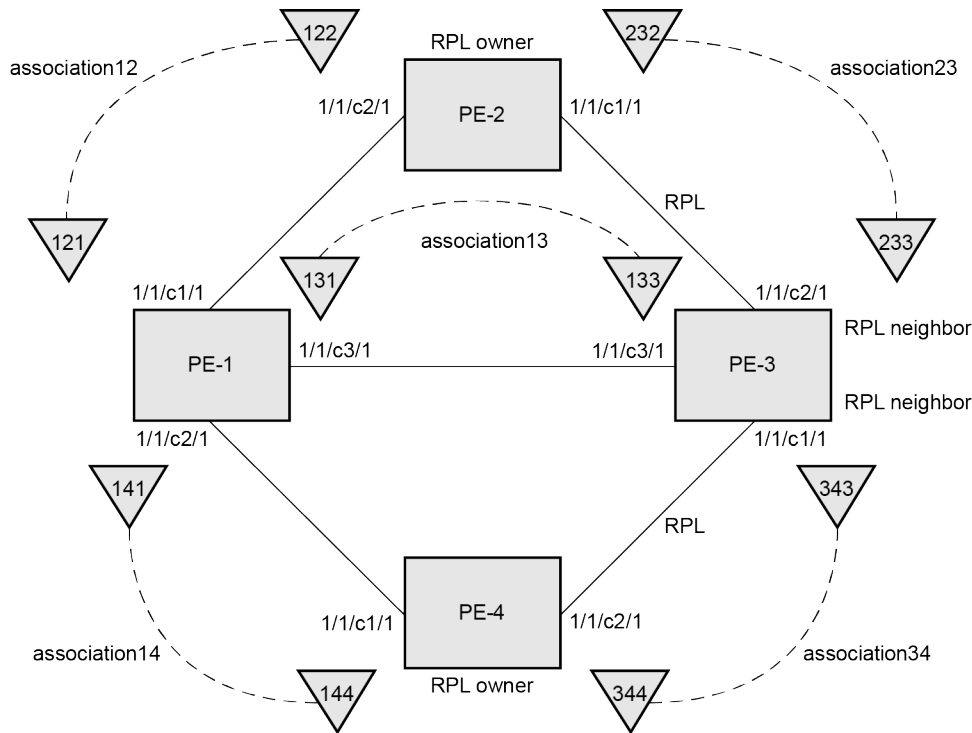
122

232

RPL owner

association12

association23

1/1/c2/1

PE-2

1/1/c1/1

RPL

121

association13

233

131

133

1/1/c1/1

1/1/c2/1

RPL neighbor

PE-1

1/1/c3/1

1/1/c3/1

PE-3

RPL neighbor

1/1/c2/1

1/1/c1/1

141

343

RPL

1/1/c1/1

PE-4

1/1/c2/1

association14

association34

RPL owner

144

344